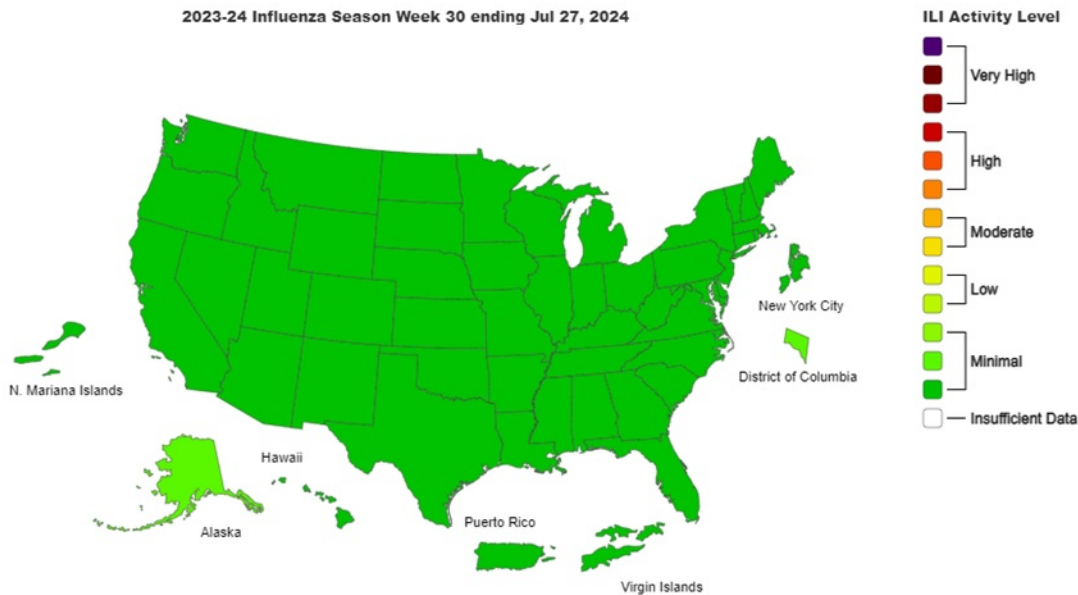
2023-24 Influenza Season Week 30 ending Jul 27, 2024

N. Mariana Islands

Hawaii

Alaska

Puerto Rico

Virgin Islands

New York City

District of Columbia

ILI Activity Level

Very High

High

Moderate

Low

Minimal

Insufficient Data